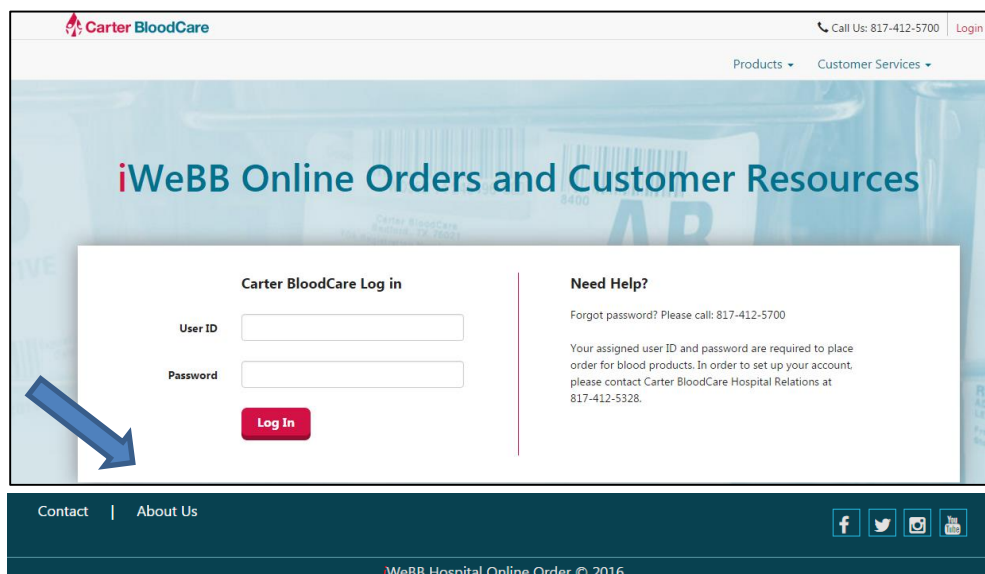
Carter BloodCare

Call Us: 817-412-5700 | Login

Products ▾ Customer Services ▾

iWeBB Online Orders and Customer Resources

Carter BloodCare Log in

User ID

Password

Log In

Need Help?

Forgot password? Please call: 817-412-5700

Your assigned user ID and password are required to place order for blood products. In order to set up your account, please contact Carter BloodCare Hospital Relations at 817-412-5328.

Contact | About Us

iWeBB Hospital Online Order © 2016